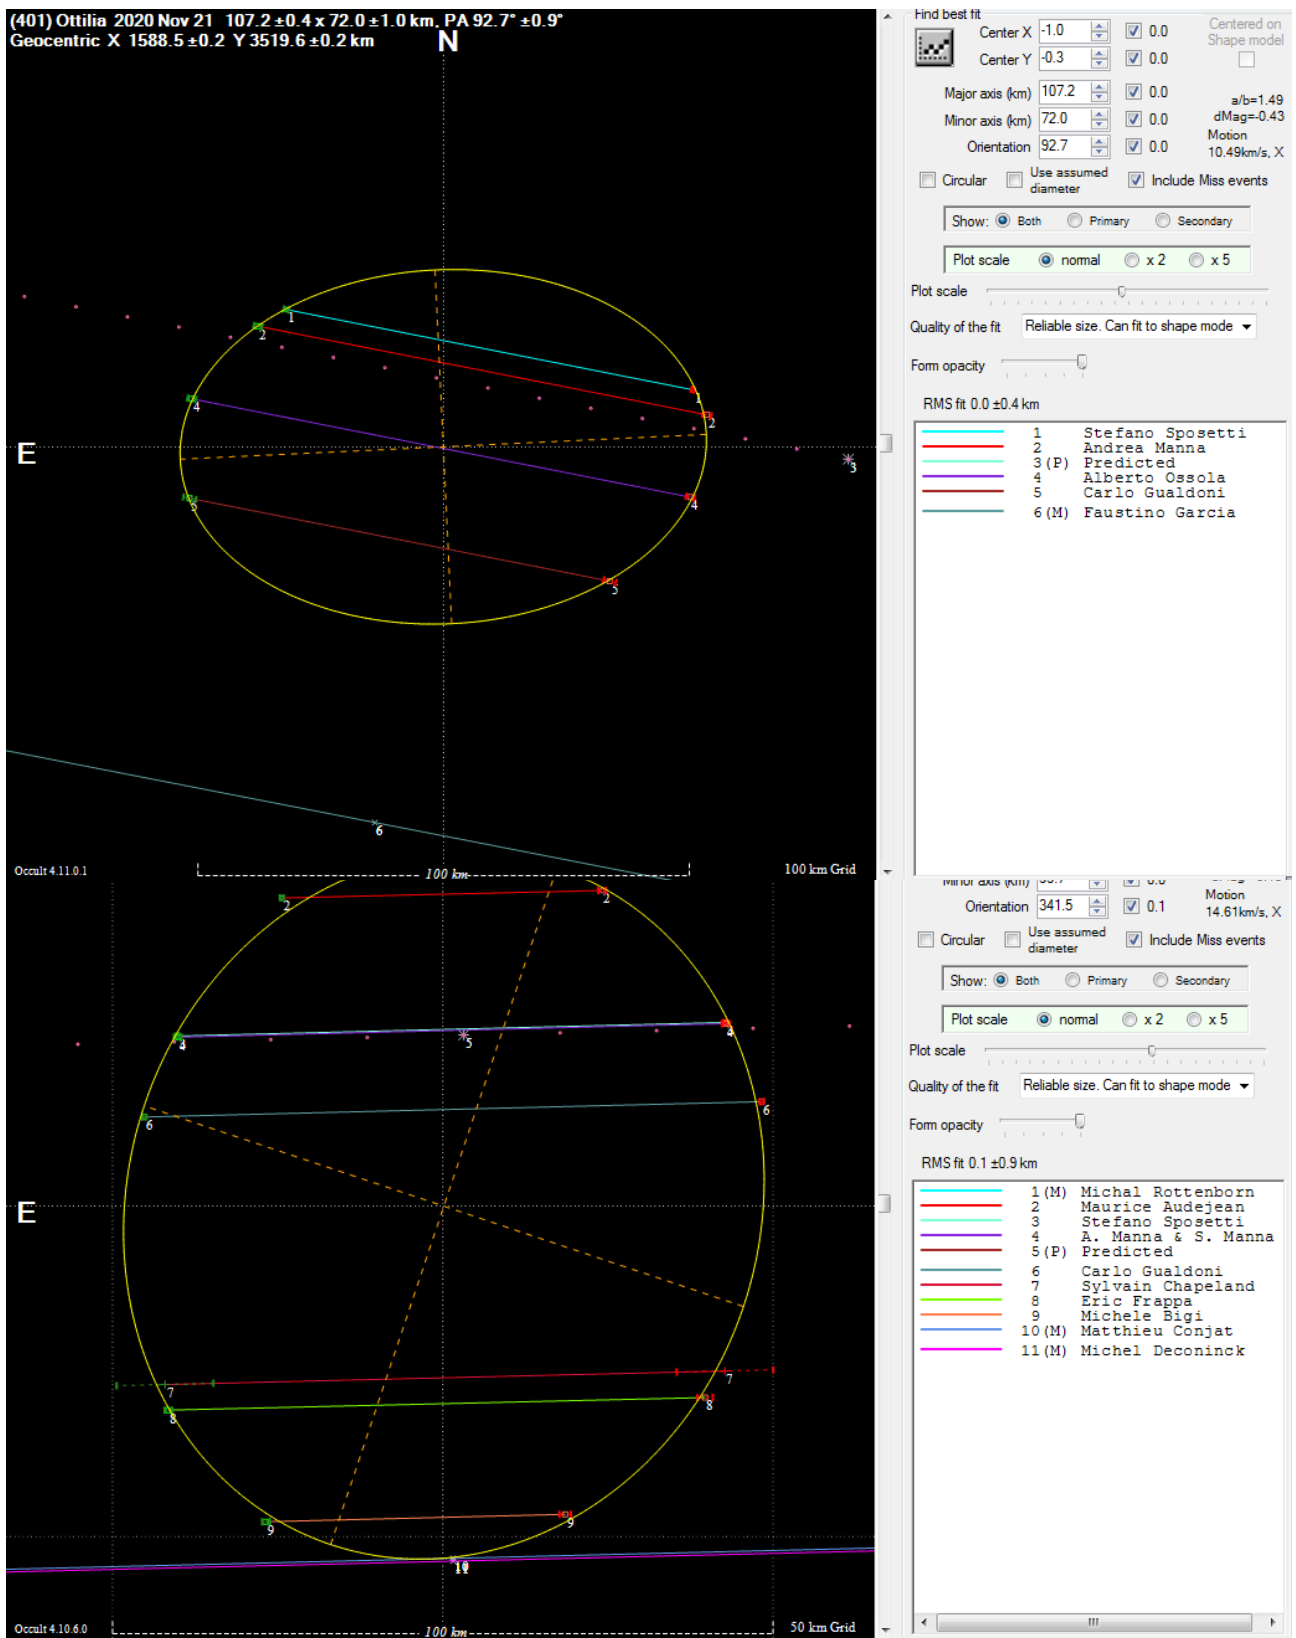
(401) Ottilia 2020 Nov 21 107.2 ±0.4 x 72.0 ±1.0 km, PA 92.7° ±0.9°
Geocentric X 1588.5 ±0.2 Y 3519.6 ±0.2 km

N

E

1 2 4 5 1 2 3 4 5 6

Occult 4.11.0.1

100 km

100 km Grid

Find best fit
Center X -1.0 0.0
Center Y -0.3 0.0
Centered on Shape model
Major axis (km) 107.2 0.0
Minor axis (km) 72.0 0.0
Orientation 92.7 0.0
a/b=1.49
dMag=-0.43
Motion
10.49km/s, X
Circular
Use assumed diameter
Include Miss events
Show: Both Primary Secondary
Plot scale normal x 2 x 5
Plot scale
Quality of the fit Reliable size. Can fit to shape mode
Form opacity
RMS fit 0.0 ±0.4 km

1 Stefano Sposetti
2 Andrea Manna
3 (P) Predicted
4 Alberto Ossola
5 Carlo Gualdoni
6 (M) Faustino Garcia

E

2 2 4 5 4 6 6 7 7 8 8 9 9 10

Occult 4.10.6.0

100 km

50 km Grid

Minor axis (km) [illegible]
Motion
14.61km/s, X
Orientation 341.5 0.1
Circular
Use assumed diameter
Include Miss events
Show: Both Primary Secondary
Plot scale normal x 2 x 5
Plot scale
Quality of the fit Reliable size. Can fit to shape mode
Form opacity
RMS fit 0.1 ±0.9 km

1 (M) Michal Rottenborn
2 Maurice Audejean
3 Stefano Sposetti
4 A. Manna & S. Manna
5 (P) Predicted
6 Carlo Gualdoni
7 Sylvain Chapeland
8 Eric Frappa
9 Michele Bigi
10 (M) Matthieu Conjat
11 (M) Michel Deconinck